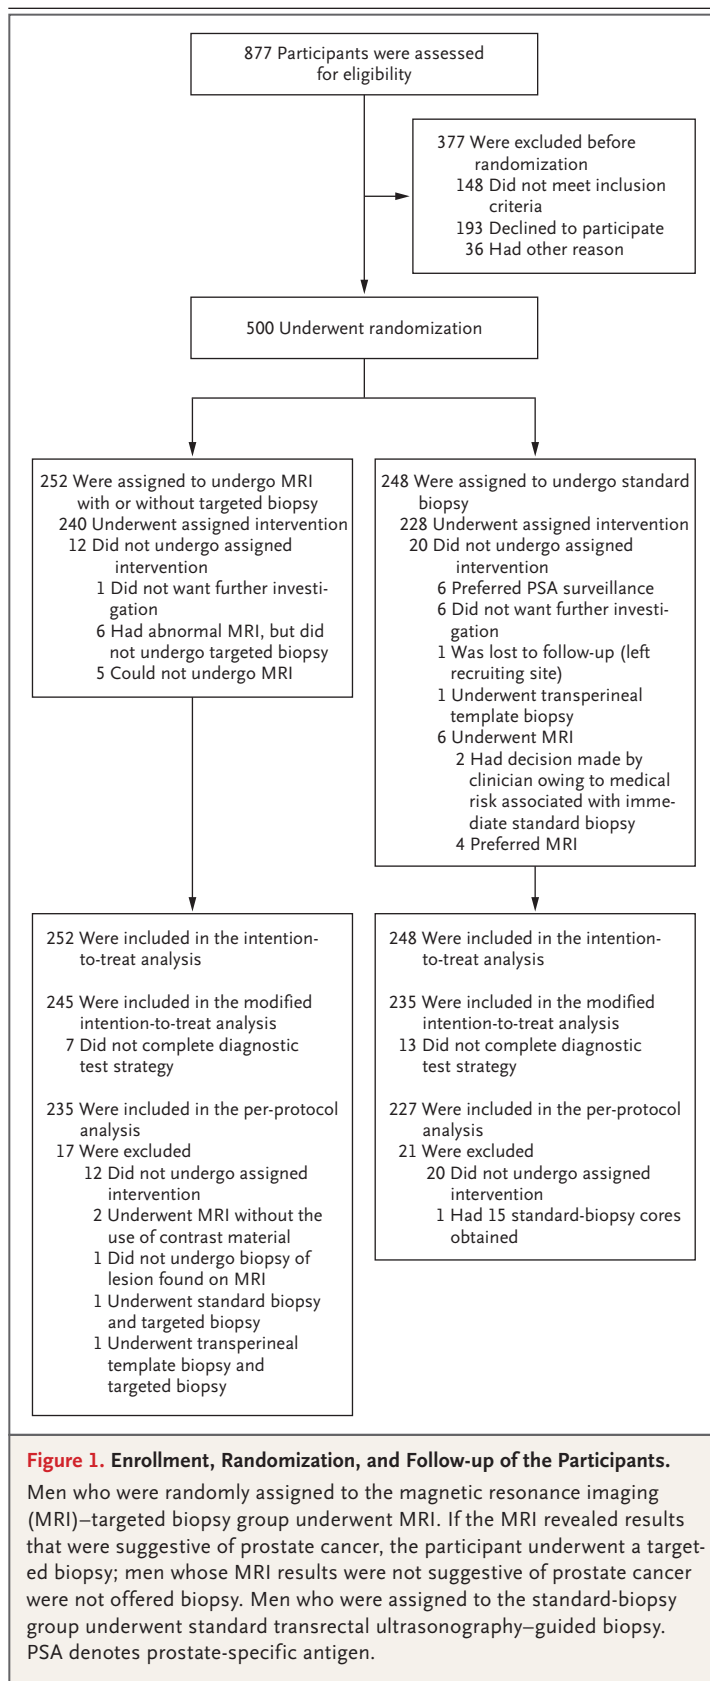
877 Participants were assessed for eligibility

377 Were excluded before randomization
148 Did not meet inclusion criteria
193 Declined to participate
36 Had other reason

500 Underwent randomization

252 Were assigned to undergo MRI with or without targeted biopsy
240 Underwent assigned intervention
12 Did not undergo assigned intervention
1 Did not want further investigation
6 Had abnormal MRI, but did not undergo targeted biopsy
5 Could not undergo MRI

248 Were assigned to undergo standard biopsy
228 Underwent assigned intervention
20 Did not undergo assigned intervention
6 Preferred PSA surveillance
6 Did not want further investigation
1 Was lost to follow-up (left recruiting site)
1 Underwent transperineal template biopsy
6 Underwent MRI
2 Had decision made by clinician owing to medical risk associated with immediate standard biopsy
4 Preferred MRI

252 Were included in the intention-to-treat analysis

245 Were included in the modified intention-to-treat analysis
7 Did not complete diagnostic test strategy

235 Were included in the per-protocol analysis
17 Were excluded
12 Did not undergo assigned intervention
2 Underwent MRI without the use of contrast material
1 Did not undergo biopsy of lesion found on MRI
1 Underwent standard biopsy and targeted biopsy
1 Underwent transperineal template biopsy and targeted biopsy

248 Were included in the intention-to-treat analysis

235 Were included in the modified intention-to-treat analysis
13 Did not complete diagnostic test strategy

227 Were included in the per-protocol analysis
21 Were excluded
20 Did not undergo assigned intervention
1 Had 15 standard-biopsy cores obtained

Figure 1. Enrollment, Randomization, and Follow-up of the Participants.
Men who were randomly assigned to the magnetic resonance imaging (MRI)–targeted biopsy group underwent MRI. If the MRI revealed results that were suggestive of prostate cancer, the participant underwent a targeted biopsy; men whose MRI results were not suggestive of prostate cancer were not offered biopsy. Men who were assigned to the standard-biopsy group underwent standard transrectal ultrasonography–guided biopsy. PSA denotes prostate-specific antigen.